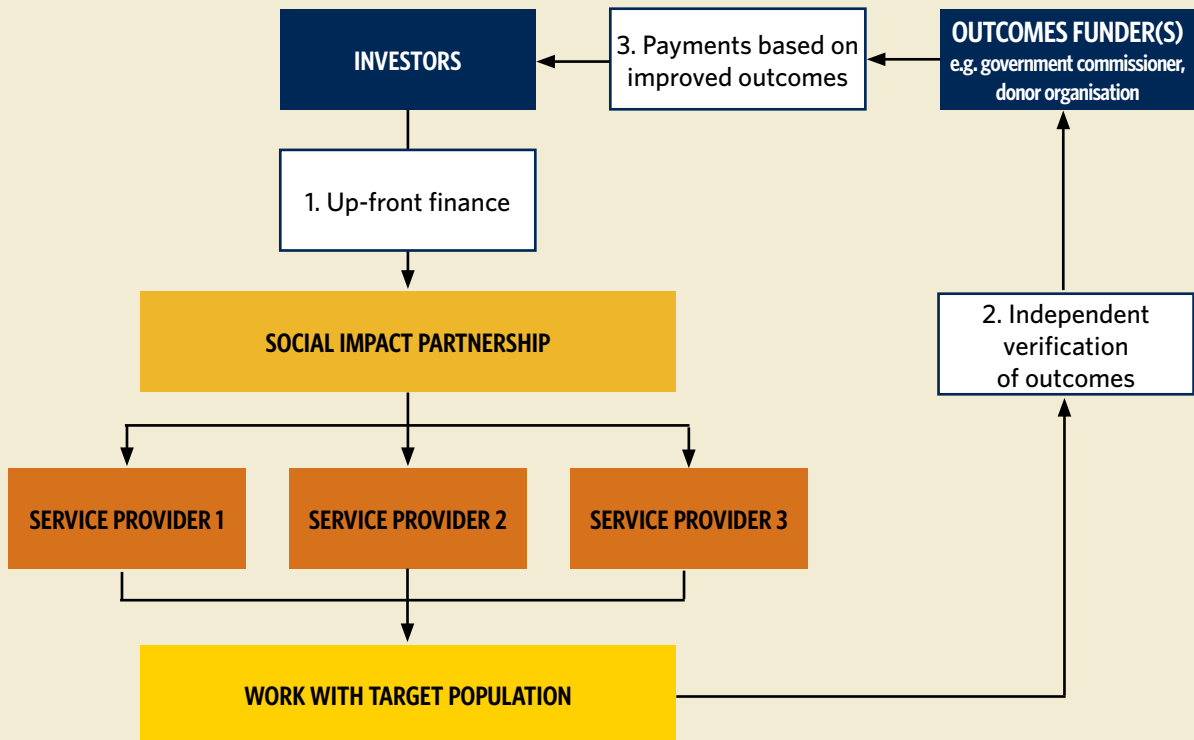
INVESTORS

3. Payments based on improved outcomes

OUTCOMES FUNDER(S)
e.g. government commissioner, donor organisation

1. Up-front finance

SOCIAL IMPACT PARTNERSHIP

2. Independent verification of outcomes

SERVICE PROVIDER 1

SERVICE PROVIDER 2

SERVICE PROVIDER 3

WORK WITH TARGET POPULATION